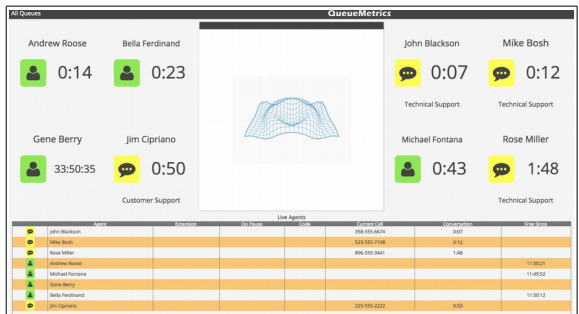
All Queues

QueueMetrics

Andrew Roose
0:14

Bella Ferdinand
0:23

John Blackson
0:07
Technical Support

Mike Bosh
0:12
Technical Support

Gene Berry
33:50:35

Jim Cipriano
0:50
Customer Support

Michael Fontana
0:43

Rose Miller
1:48
Technical Support

Live Agents

| | Agent | Extension | On Pause | Code | Current Call | Conversation | Free Since |
|---|---|---|---|---|---|---|---|
| | John Blackson | | | | 358-555-6674 | 0:07 | |
| | Mike Bosh | | | | 523-555-7158 | 0:12 | |
| | Rose Miller | | | | 896-555-3441 | 1:48 | |
| | Andrew Roose | | | | | | 11:30:21 |
| | Michael Fontana | | | | | | 11:49:52 |
| | Gene Berry | | | | | | |
| | Bella Ferdinand | | | | | | 11:50:12 |
| | Jim Cipriano | | | | 225-555-2222 | 0:50 | |